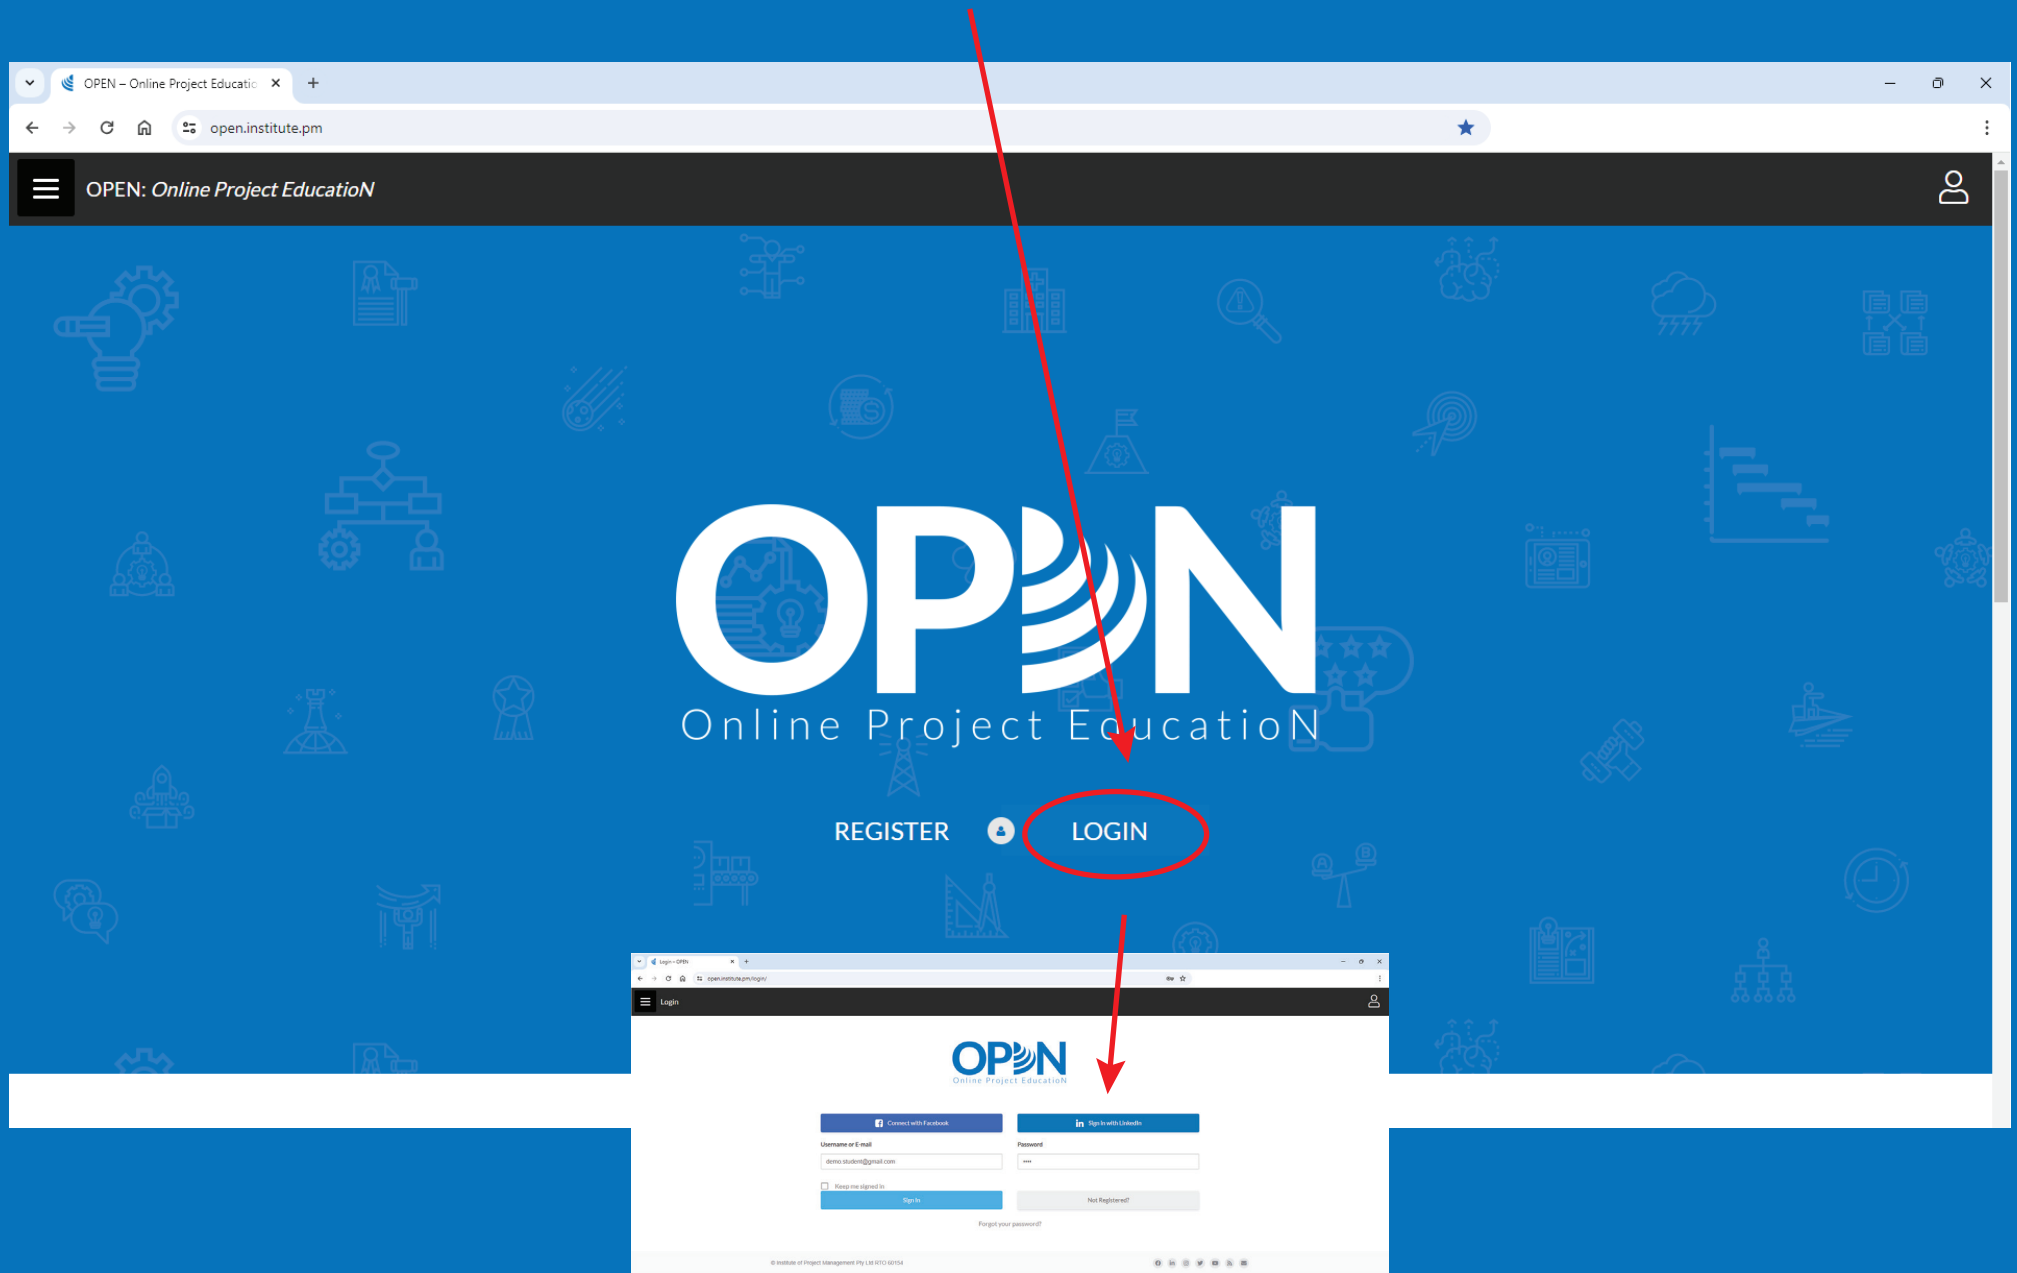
OPEN – Online Project Educatio

open.institute.pm

OPEN: *Online Project EducatioN*

OPEN

Online Project EducatioN

REGISTER

LOGIN

Login – OPEN

open.institute.pm/login/

Login

OPEN

Online Project EducatioN

Connect with Facebook

Sign In with LinkedIn

Username or E-mail

demo.student@gmail.com

Password

••••

Keep me signed in

Sign In

Not Registered?

Forgot your password?

© Institute of Project Management Pty Ltd RTO 60154